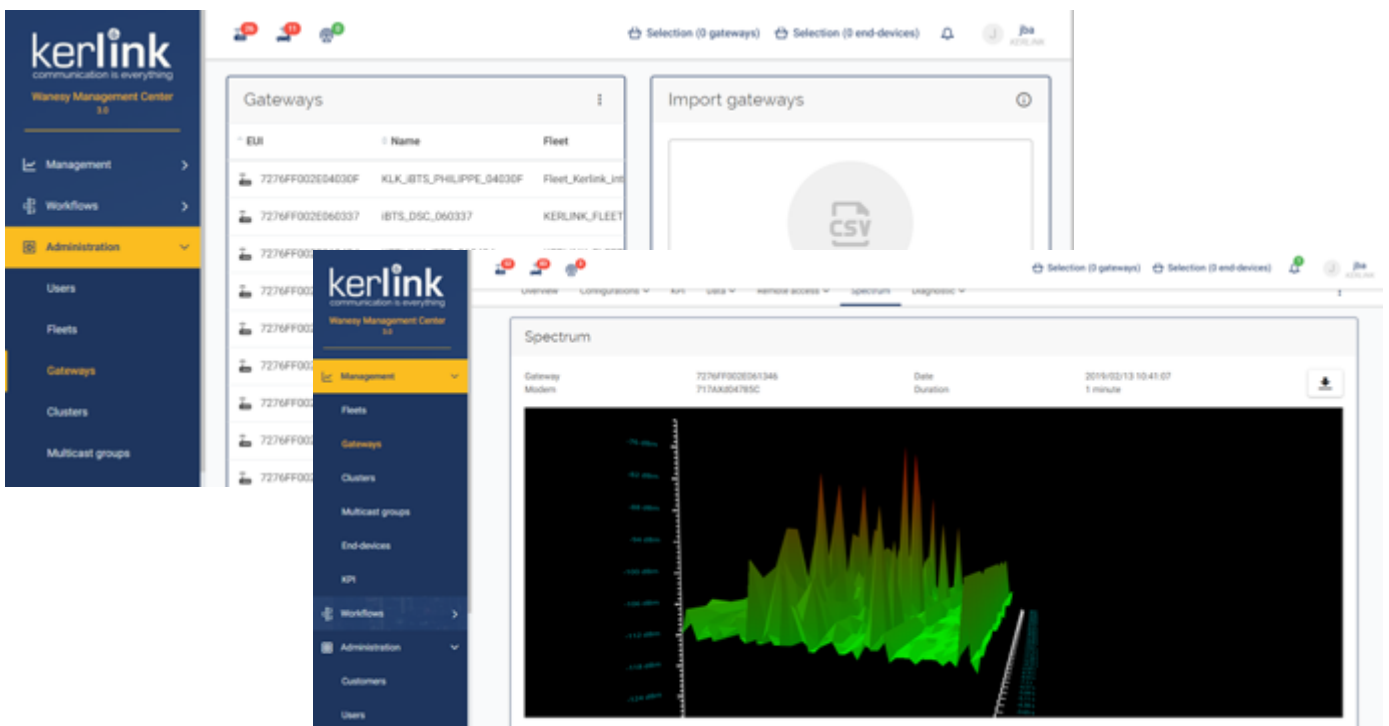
kerlink
communication is everything
Wanesy Management Center
3.0

Management
Workflows
Administration
Users
Fleets
Gateways
Clusters
Multicast groups

26 11 0

Selection (0 gateways) Selection (0 end-devices) jba
KERLINK

Gateways

| EUI | Name | Fleet |
|---|---|---|
| 7276FF002E04030F | KLK_iBTS_PHILIPPE_04030F | Fleet_Kerlink_int |
| 7276FF002E060337 | iBTS_DSC_060337 | KERLINK_FLEET |
| 7276FF00 | | |
| 7276FF00 | | |
| 7276FF00 | | |
| 7276FF00 | | |
| 7276FF00 | | |
| 7276FF00 | | |
| 7276FF00 | | |

Import gateways

CSV

kerlink
communication is everything
Wanesy Management Center
3.0

Management
Fleets
Gateways
Clusters
Multicast groups
End-devices
KPI
Workflows
Administration
Customers
Users

Selection (0 gateways) Selection (0 end-devices) jba

Overview Configurations KPI Data Remote access Spectrum Diagnostic

Spectrum

Gateway 7276FF002E061346
Modem 717AX047B5C
Date 2019/02/13 10:41:07
Duration 1 minute